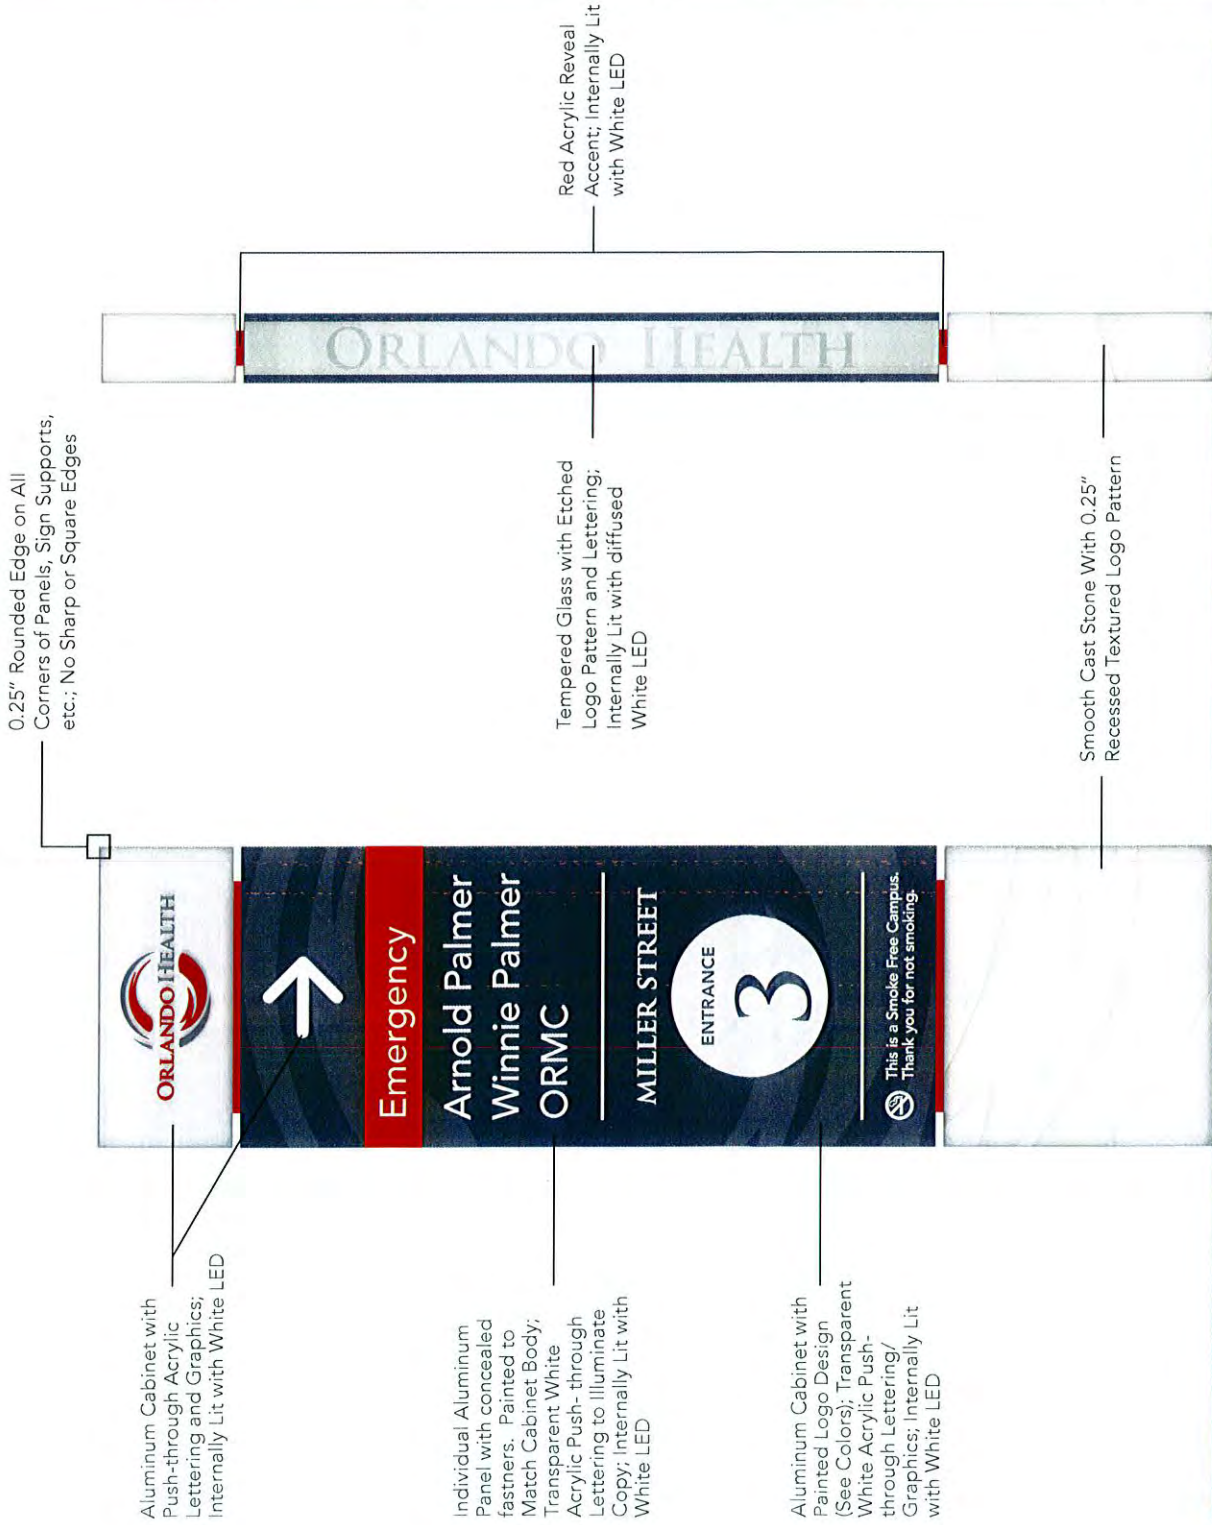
0.25" Rounded Edge on All Corners of Panels, Sign Supports, etc.; No Sharp or Square Edges

Red Acrylic Reveal Accent; Internally Lit with White LED

ORLANDO HEALTH

Tempered Glass with Etched Logo Pattern and Lettering; Internally Lit with diffused White LED

Smooth Cast Stone With 0.25" Recessed Textured Logo Pattern

ORLANDO HEALTH

Emergency

Arnold Palmer

Winnie Palmer

ORMC

MILLER STREET

ENTRANCE

3

This is a Smoke Free Campus. Thank you for not smoking.

Aluminum Cabinet with Push-through Acrylic Lettering and Graphics; Internally Lit with White LED

Individual Aluminum Panel with concealed fastners. Painted to Match Cabinet Body; Transparent White Acrylic Push-through Lettering to Illuminate Copy; Internally Lit with White LED

Aluminum Cabinet with Painted Logo Design (See Colors); Transparent White Acrylic Push-through Lettering/ Graphics; Internally Lit with White LED